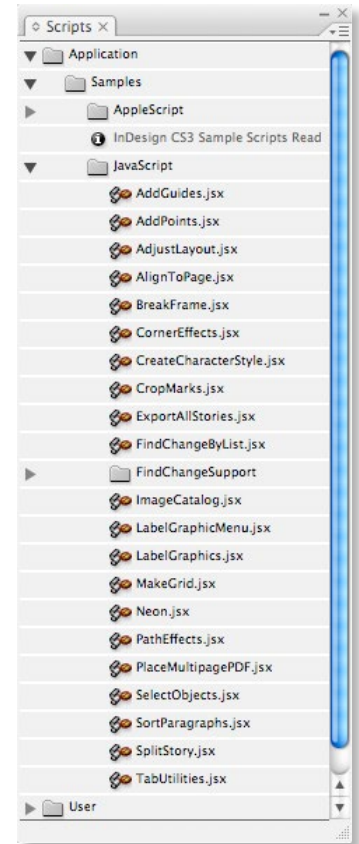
Scripts ×

Application
Samples
AppleScript
InDesign CS3 Sample Scripts Read
JavaScript
AddGuides.jsx
AddPoints.jsx
AdjustLayout.jsx
AlignToPage.jsx
BreakFrame.jsx
CornerEffects.jsx
CreateCharacterStyle.jsx
CropMarks.jsx
ExportAllStories.jsx
FindChangeByList.jsx
FindChangeSupport
ImageCatalog.jsx
LabelGraphicMenu.jsx
LabelGraphics.jsx
MakeGrid.jsx
Neon.jsx
PathEffects.jsx
PlaceMultipagePDF.jsx
SelectObjects.jsx
SortParagraphs.jsx
SplitStory.jsx
TabUtilities.jsx
User